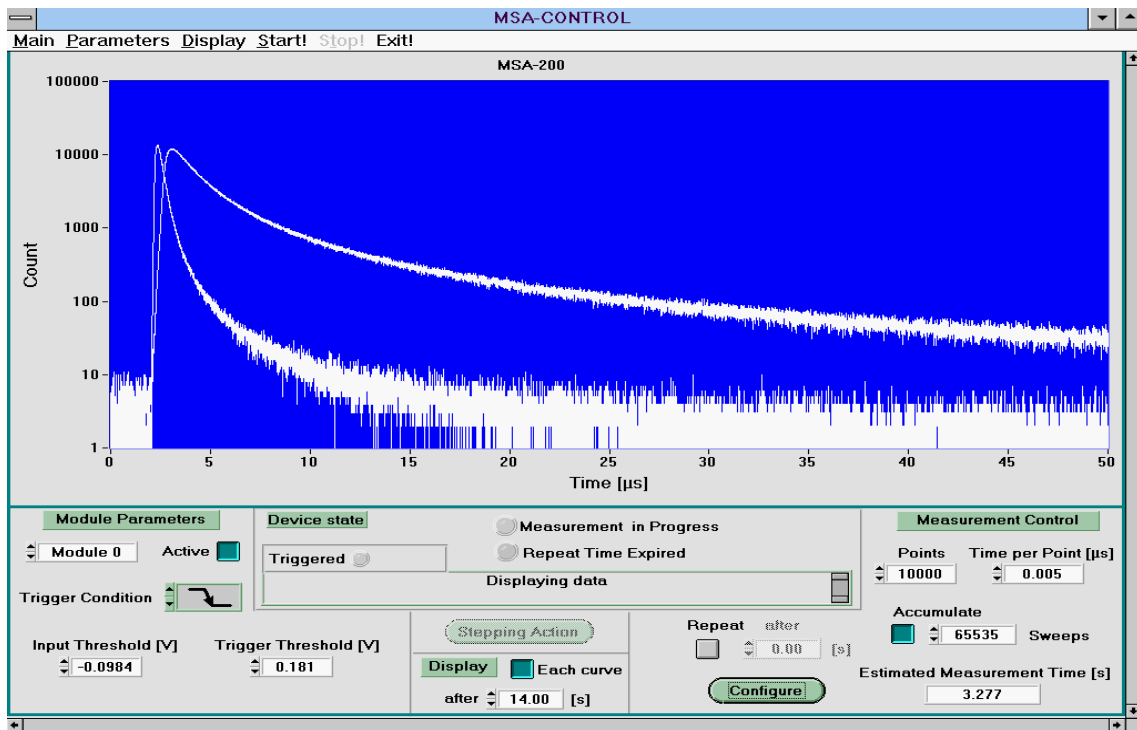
MSA-CONTROL

Main Parameters Display Start! Stop! Exit!

MSA-200

100000
10000
1000
100
10
1

Count

0 5 10 15 20 25 30 35 40 45 50

Time [µs]

Module Parameters

Module 0

Active

Trigger Condition

Device state

Triggered

Measurement in Progress

Repeat Time Expired

Displaying data

Measurement Control

Points

10000

Time per Point [µs]

0.005

Accumulate

65535

Sweeps

Estimated Measurement Time [s]

3.277

Input Threshold [V]

-0.0984

Trigger Threshold [V]

0.181

Stepping Action

Display

Each curve

after 14.00 [s]

Repeat after

0.00 [s]

Configure